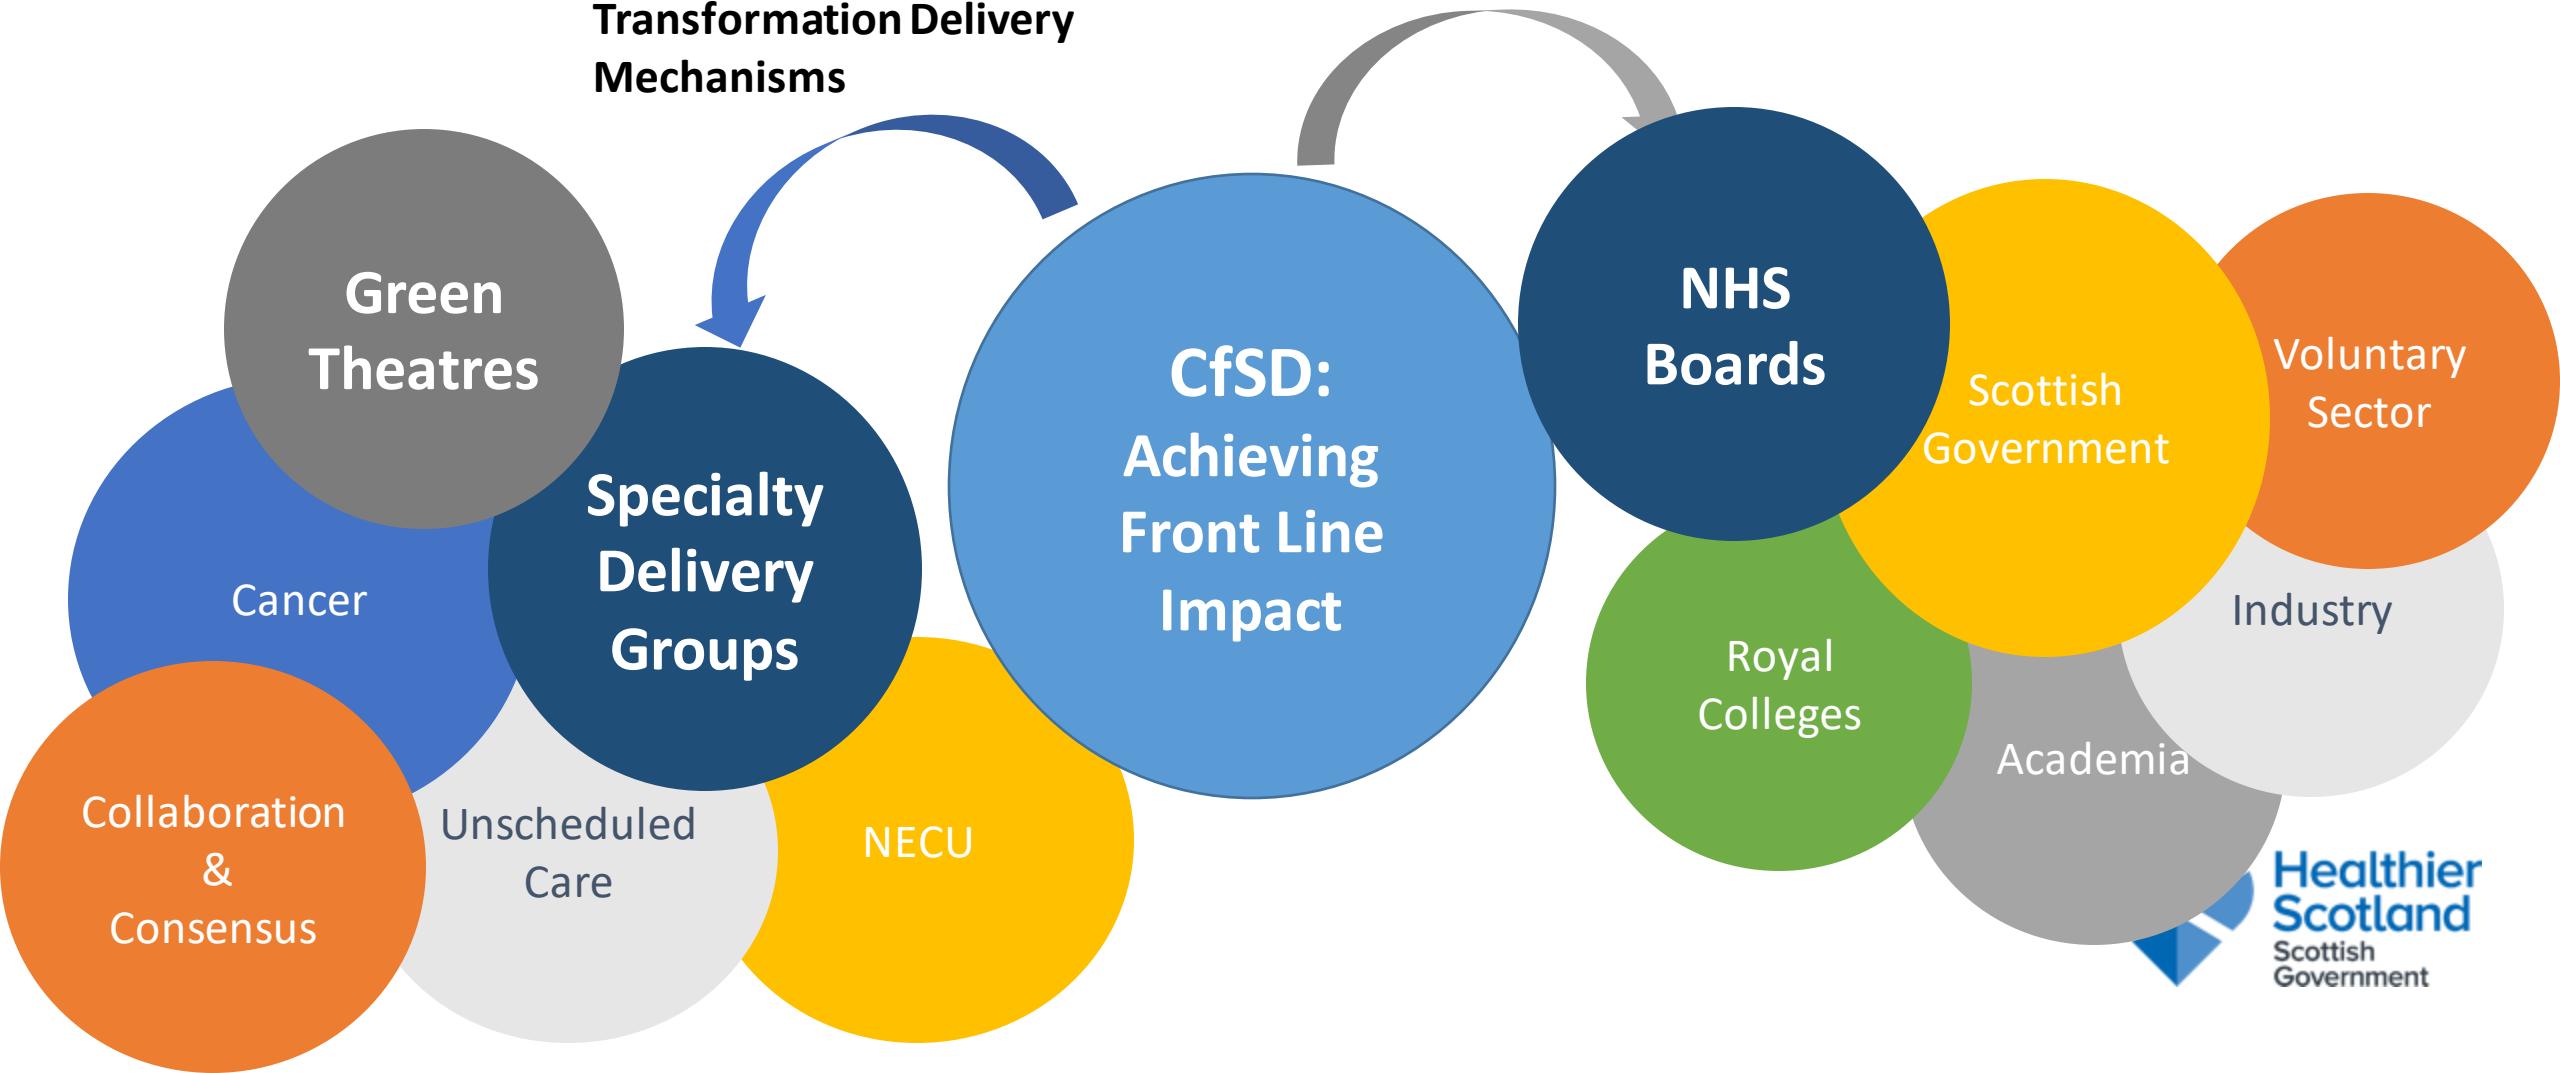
Transformation Delivery Mechanisms

Green Theatres

Cancer

Specialty Delivery Groups

Collaboration & Consensus

Unscheduled Care

NECU

CfSD: Achieving Front Line Impact

NHS Boards

Scottish Government

Voluntary Sector

Industry

Royal Colleges

Academia

Healthier Scotland
Scottish Government